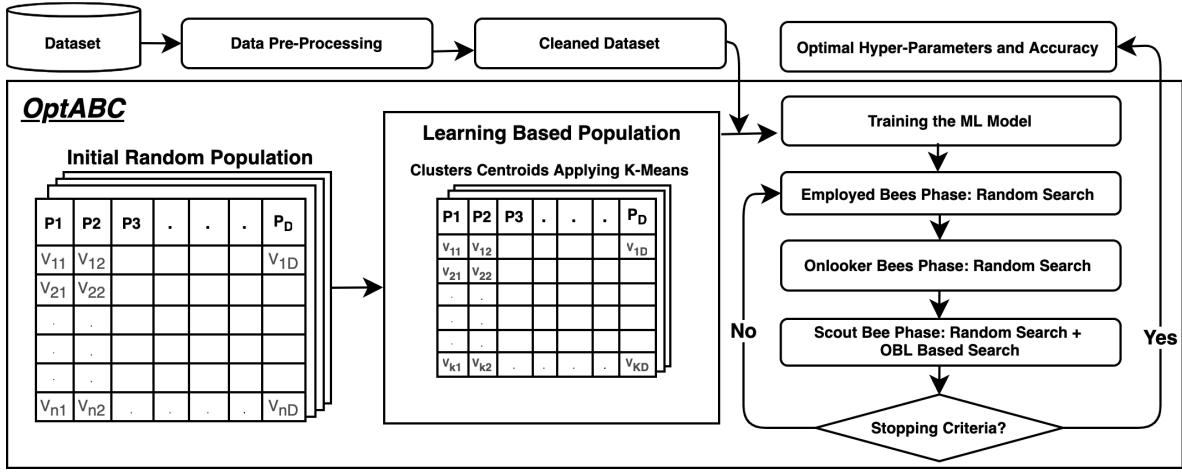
Dataset

Data Pre-Processing

Cleaned Dataset

Optimal Hyper-Parameters and Accuracy

OptABC

Initial Random Population

| P1 | P2 | P3 | . | . | . | $P_D$ |
|---|---|---|---|---|---|---|
| $V_{11}$ | $V_{12}$ | | | | | $V_{1D}$ |
| $V_{21}$ | $V_{22}$ | | | | | |
| . | . | | | | | |
| . | . | | | | | |
| . | . | | | | | |
| $V_{n1}$ | $V_{n2}$ | . | . | . | . | $V_{nD}$ |

Learning Based Population

Clusters Centroids Applying K-Means

| P1 | P2 | P3 | . | . | . | $P_D$ |
|---|---|---|---|---|---|---|
| $v_{11}$ | $v_{12}$ | | | | | $v_{1D}$ |
| $v_{21}$ | $v_{22}$ | | | | | |
| . | . | | | | | |
| . | . | | | | | |
| . | . | | | | | |
| $v_{k1}$ | $v_{k2}$ | . | . | . | . | $v_{KD}$ |

Training the ML Model

Employed Bees Phase: Random Search

Onlooker Bees Phase: Random Search

Scout Bee Phase: Random Search + OBL Based Search

No

Yes

Stopping Criteria?